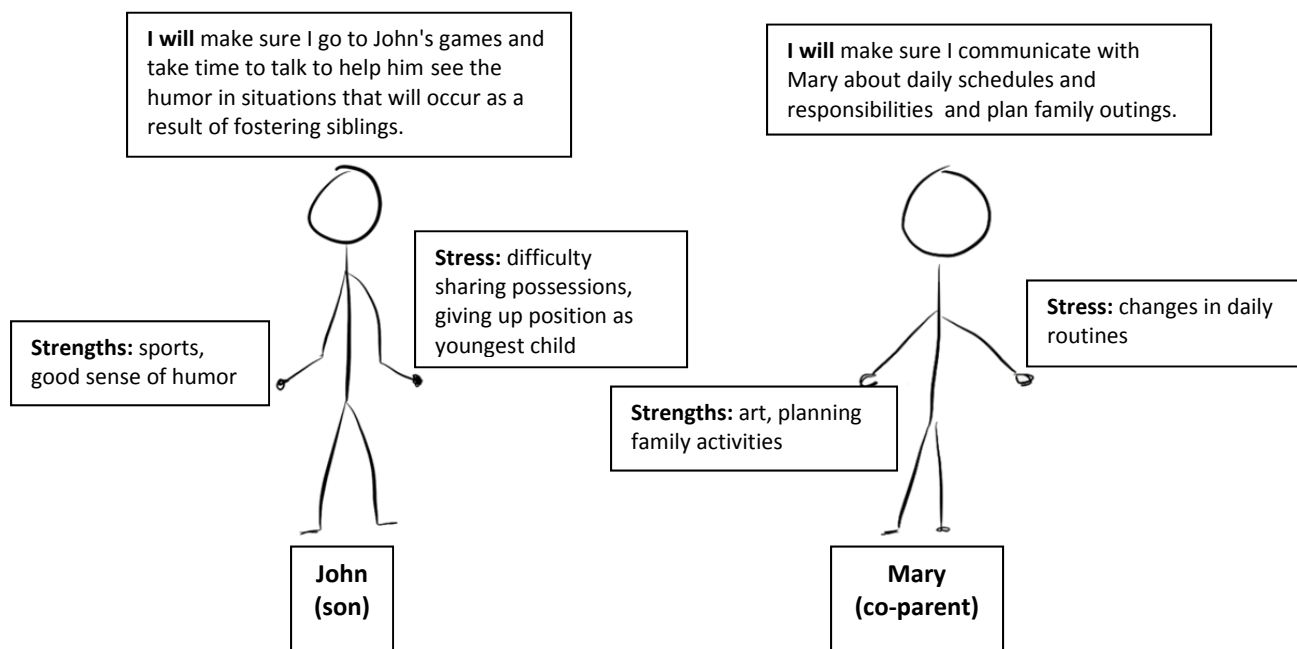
**I will** make sure I go to John's games and take time to talk to help him see the humor in situations that will occur as a result of fostering siblings.

**Stress:** difficulty sharing possessions, giving up position as youngest child

**Strengths:** sports, good sense of humor

**John (son)**

**I will** make sure I communicate with Mary about daily schedules and responsibilities and plan family outings.

**Stress:** changes in daily routines

**Strengths:** art, planning family activities

**Mary (co-parent)**